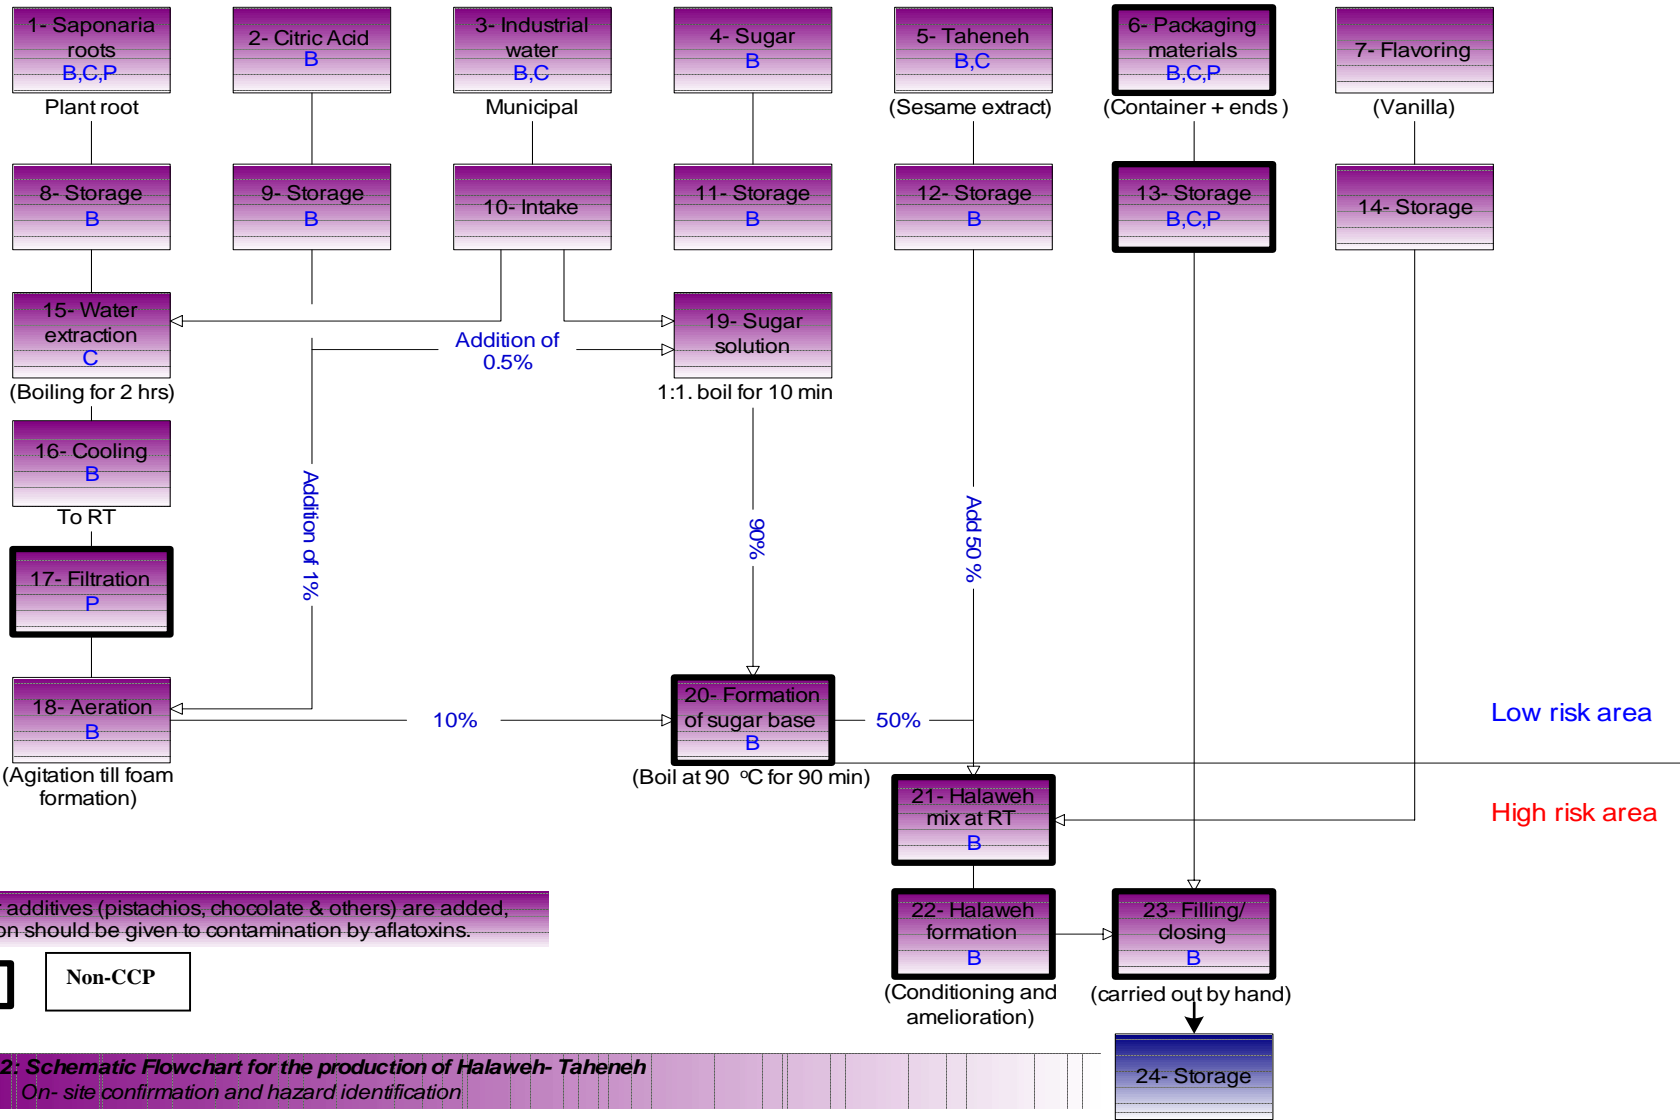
1- Saponaria roots
B,C,P
Plant root

2- Citric Acid
B

3- Industrial water
B,C
Municipal

4- Sugar
B

5- Taheneh
B,C
(Sesame extract)

6- Packaging materials
B,C,P
(Container + ends )

7- Flavoring
(Vanilla)

8- Storage
B

9- Storage
B

10- Intake

11- Storage
B

12- Storage
B

13- Storage
B,C,P

14- Storage

15- Water extraction
C
(Boiling for 2 hrs)

Addition of 0.5%

19- Sugar solution
1:1. boil for 10 min

16- Cooling
B
To RT

Addition of 1%

90%

Add 50 %

17- Filtration
P

18- Aeration
B
(Agitation till foam formation)

10%

20- Formation of sugar base
B
(Boil at 90 °C for 90 min)

50%

Low risk area

21- Halaweh mix at RT
B

High risk area

additives (pistachios, chocolate & others) are added, on should be given to contamination by aflatoxins.

Non-CCP

22- Halaweh formation
B
(Conditioning and amelioration)

23- Filling/ closing
B
(carried out by hand)

2: Schematic Flowchart for the production of Halaweh- Taheneh
On- site confirmation and hazard identification

24- Storage